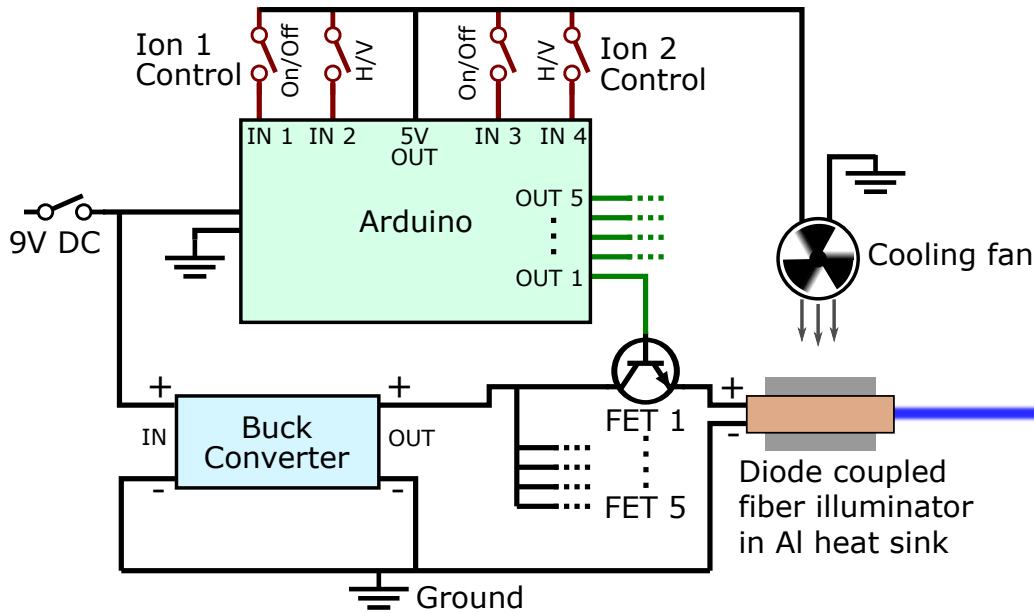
Ion 1 Control

On/Off

H/V

On/Off

H/V

Ion 2 Control

IN 1 IN 2 5V OUT IN 3 IN 4

OUT 5

Arduino

OUT 1

9V DC

Cooling fan

+ Buck Converter + IN OUT - -

FET 1

FET 5

+ -

Diode coupled fiber illuminator in Al heat sink

Ground